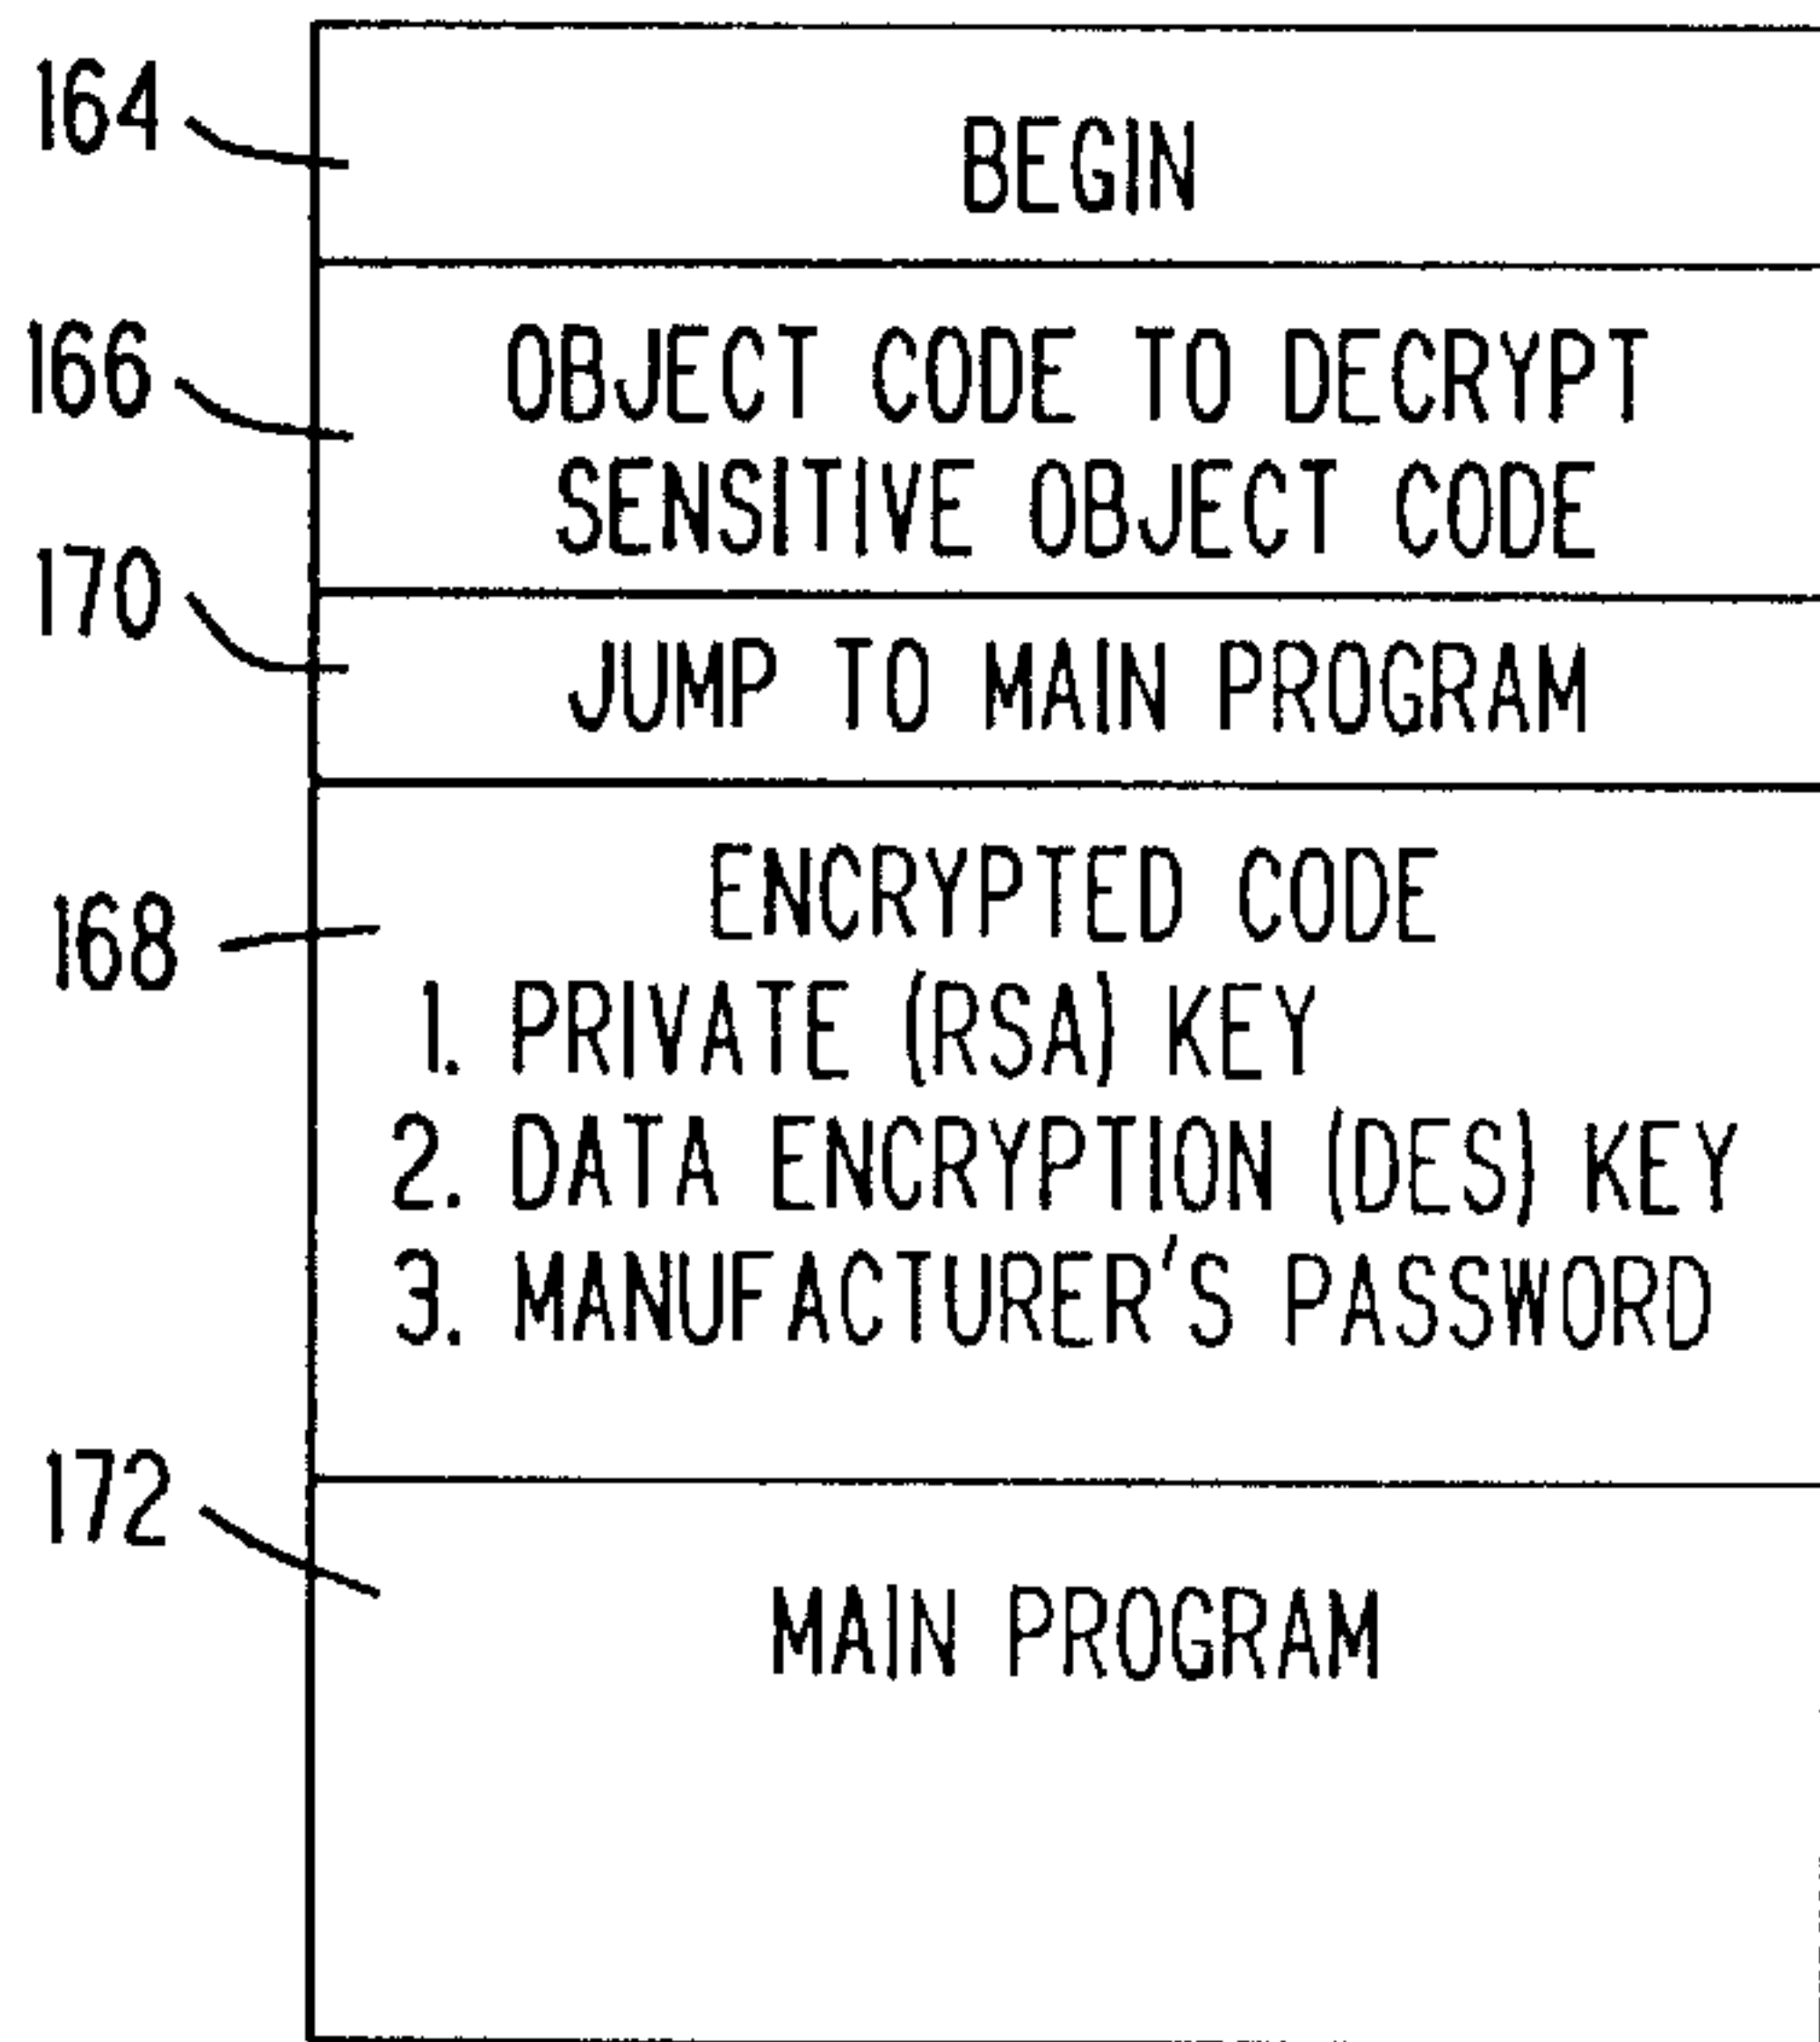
164
BEGIN

166
OBJECT CODE TO DECRYPT SENSITIVE OBJECT CODE

170
JUMP TO MAIN PROGRAM

168
ENCRYPTED CODE
1. PRIVATE (RSA) KEY
2. DATA ENCRYPTION (DES) KEY
3. MANUFACTURER'S PASSWORD

172
MAIN PROGRAM